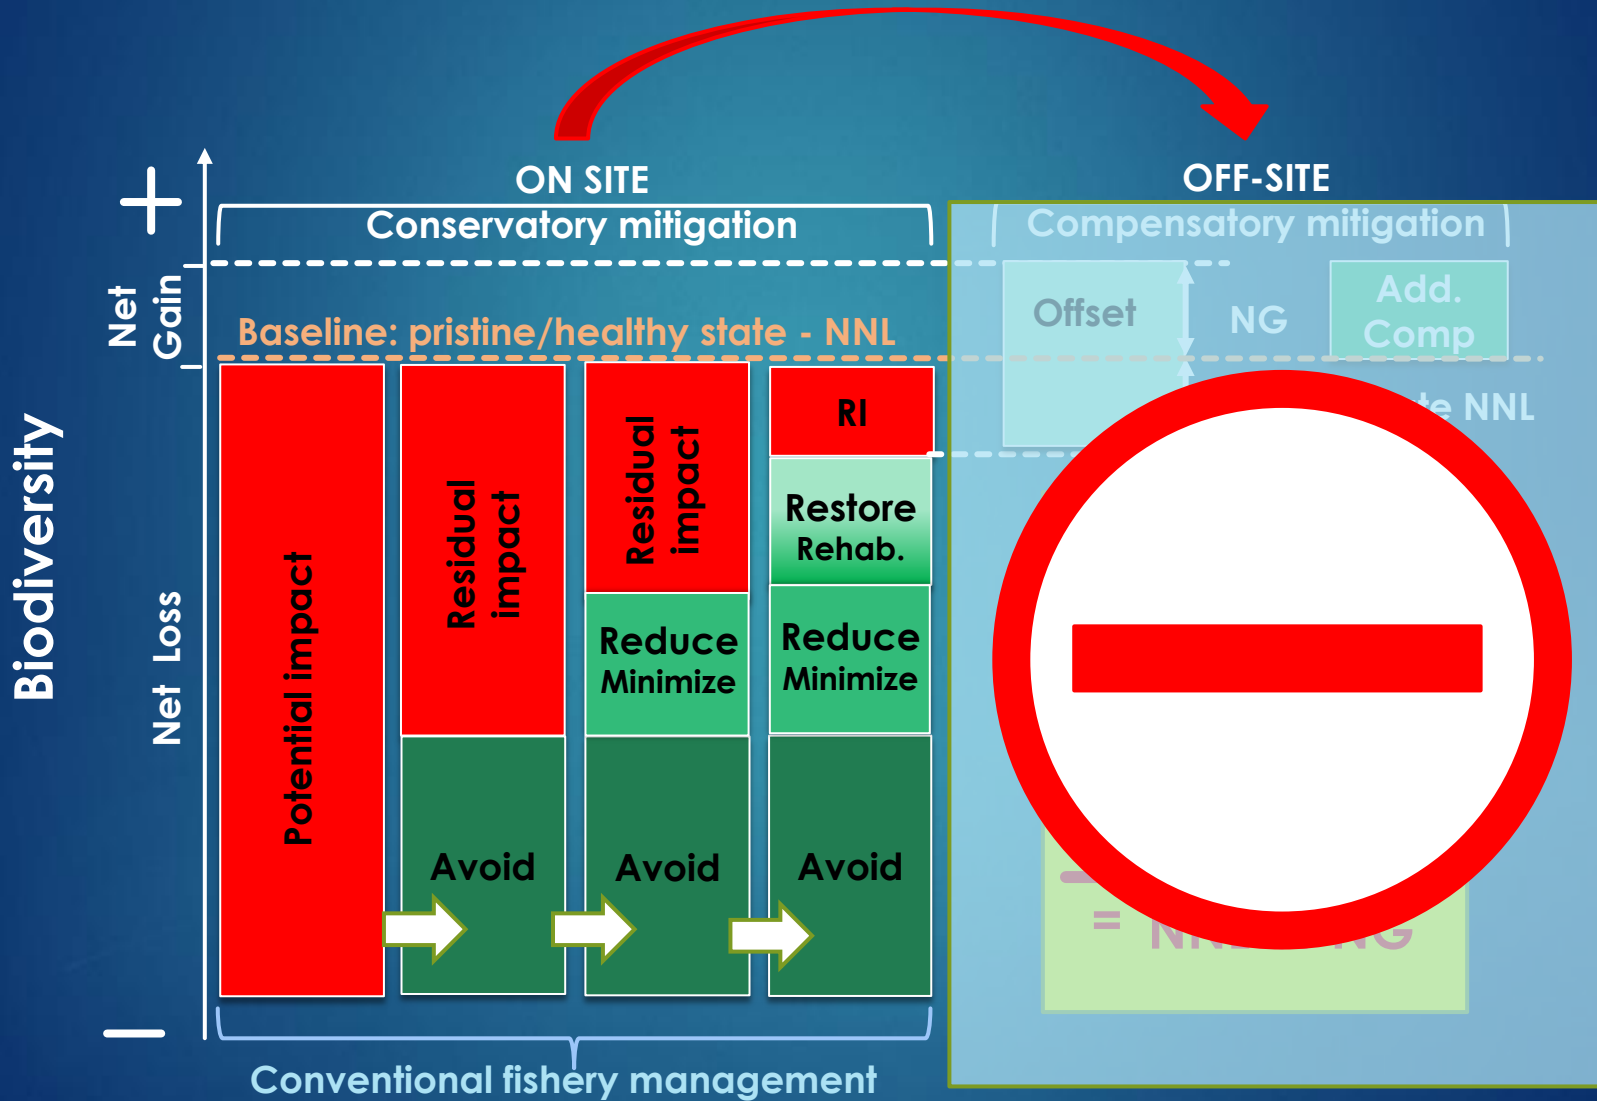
ON SITE

Conservatory mitigation

OFF-SITE

Compensatory mitigation

+

Net Gain

Biodiversity

Net Loss

−

Baseline: pristine/healthy state - NNL

Potential impact

Residual impact

Avoid

Residual impact

Reduce Minimize

Avoid

RI

Restore Rehab.

Reduce Minimize

Avoid

Offset

NG

Add. Comp

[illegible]te NNL

= N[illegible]G

Conventional fishery management